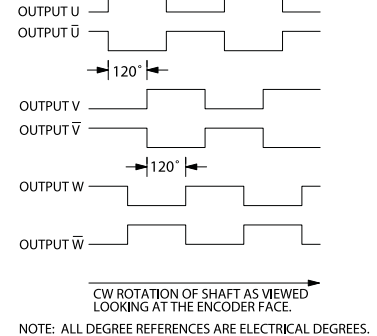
OUTPUT U

OUTPUT $\overline{U}$

120°

OUTPUT V

OUTPUT $\overline{V}$

120°

OUTPUT W

OUTPUT $\overline{W}$

CW ROTATION OF SHAFT AS VIEWED LOOKING AT THE ENCODER FACE.

NOTE: ALL DEGREE REFERENCES ARE ELECTRICAL DEGREES.